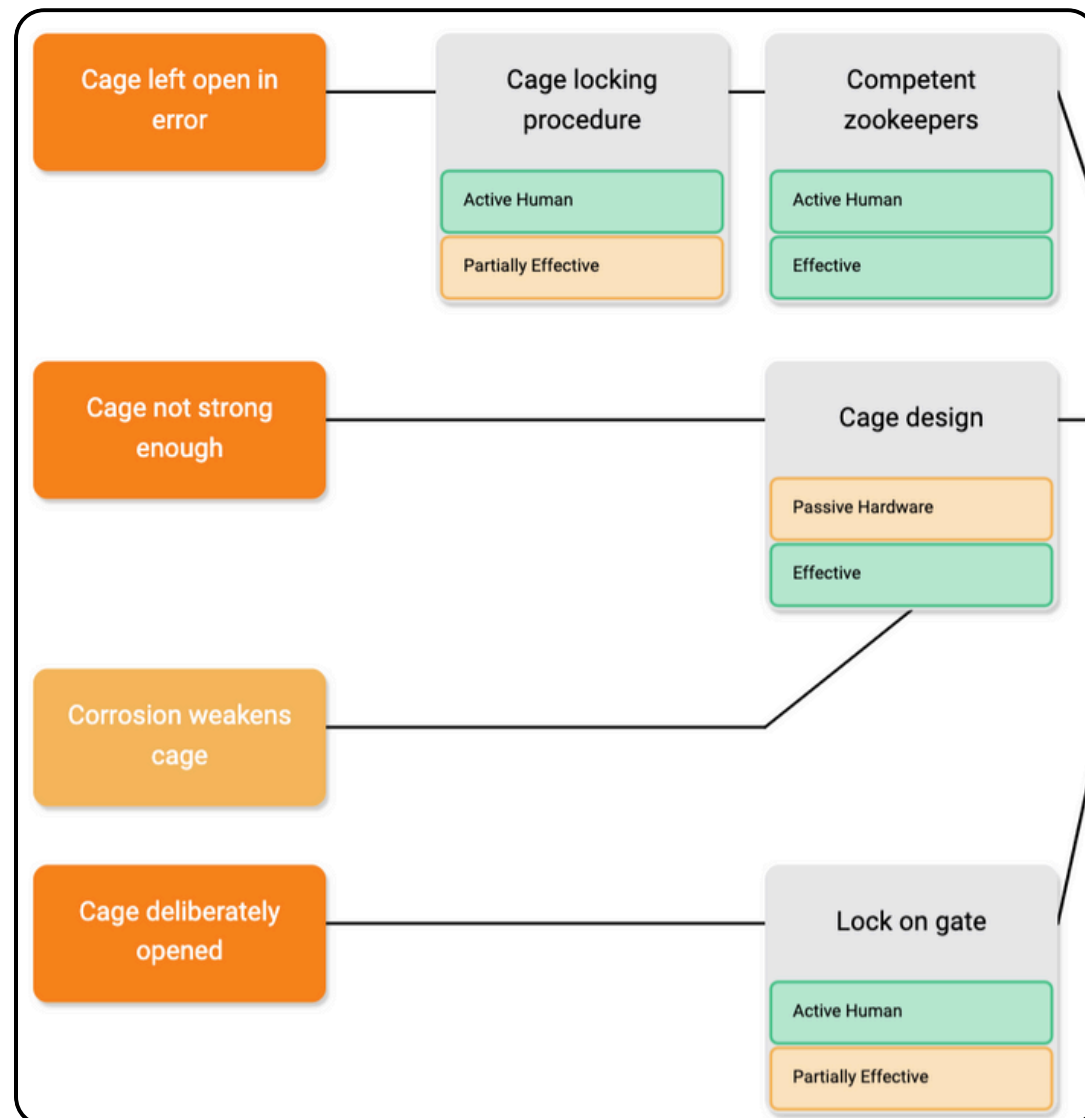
Cage left open in error

Cage locking procedure

Active Human

Partially Effective

Competent zookeepers

Active Human

Effective

Cage not strong enough

Cage design

Passive Hardware

Effective

Corrosion weakens cage

Cage deliberately opened

Lock on gate

Active Human

Partially Effective